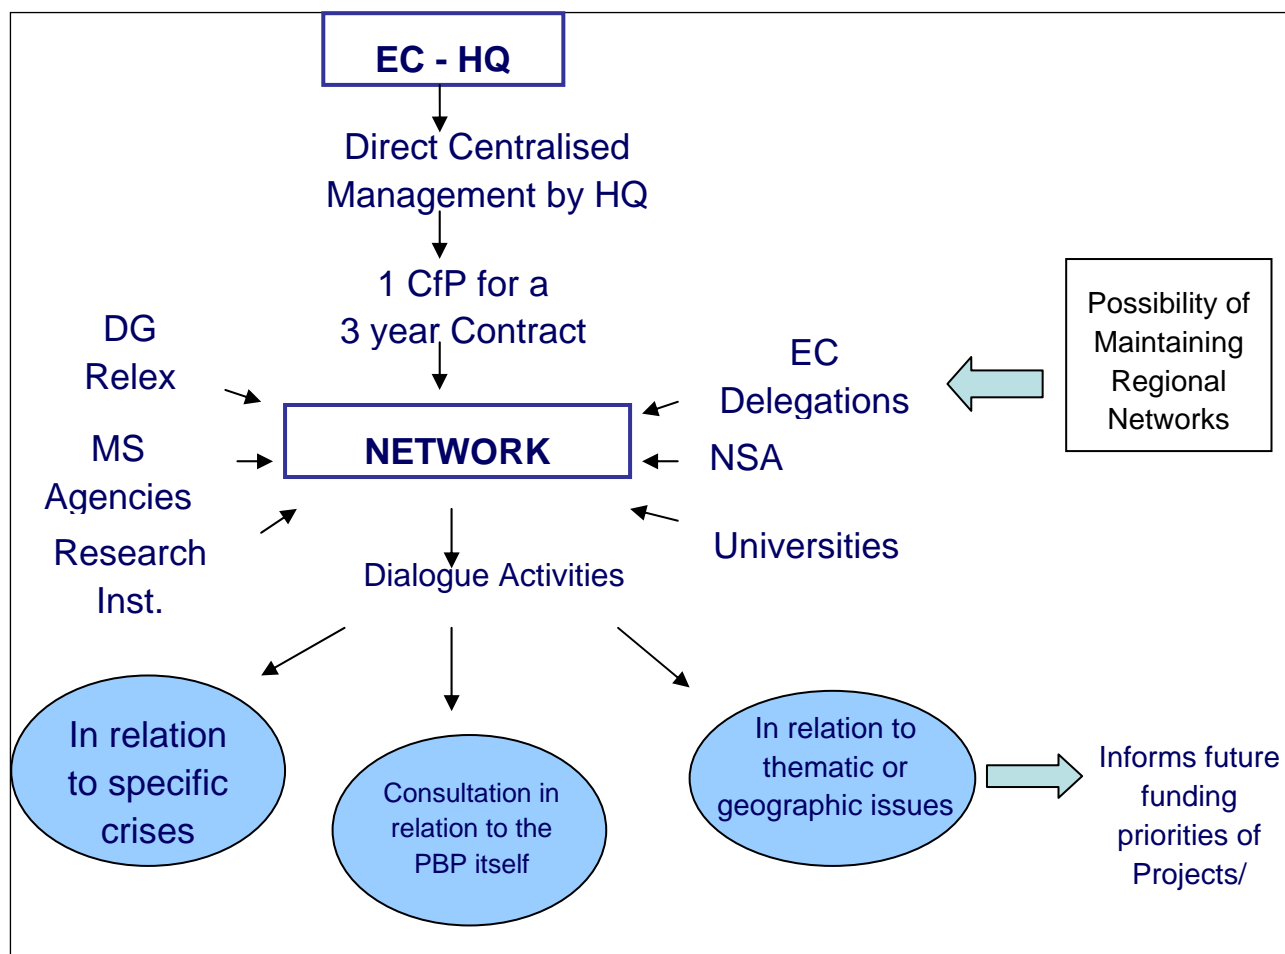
EC - HQ

Direct Centralised Management by HQ

1 CfP for a 3 year Contract

DG Relex

MS Agencies

Research Inst.

NETWORK

EC Delegations

NSA

Universities

Possibility of Maintaining Regional Networks

Dialogue Activities

In relation to specific crises

Consultation in relation to the PBP itself

In relation to thematic or geographic issues

Informs future funding priorities of Projects/